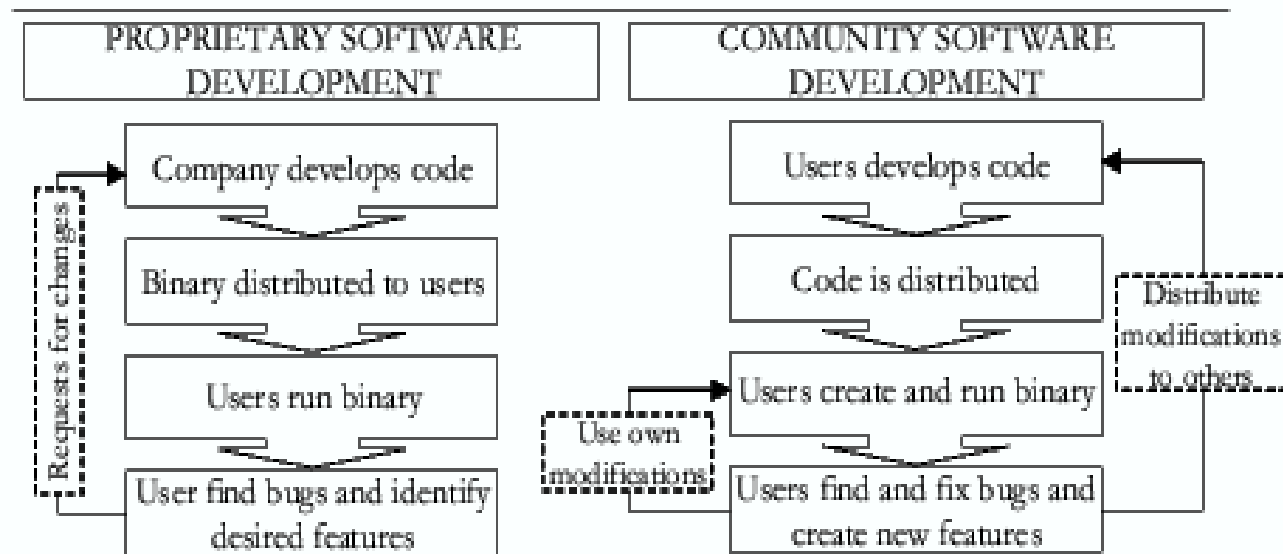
PROPRIETARY SOFTWARE DEVELOPMENT

Company develops code

Binary distributed to users

Users run binary

User find bugs and identify desired features

Requests for changes

COMMUNITY SOFTWARE DEVELOPMENT

Users develops code

Code is distributed

Users create and run binary

Users find and fix bugs and create new features

Use own modifications

Distribute modifications to others